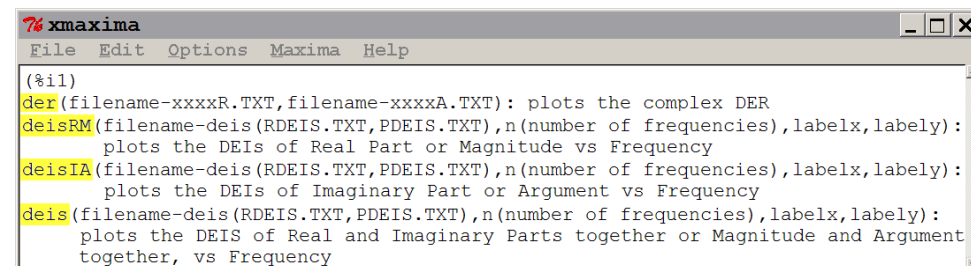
xmaxima

File Edit Options Maxima Help

(%i1)
der(filename-xxxxR.TXT,filename-xxxxA.TXT): plots the complex DER
deisRM(filename-deis(RDEIS.TXT,PDEIS.TXT),n(number of frequencies),labelx,labely):
plots the DEIs of Real Part or Magnitude vs Frequency
deisIA(filename-deis(RDEIS.TXT,PDEIS.TXT),n(number of frequencies),labelx,labely):
plots the DEIs of Imaginary Part or Argument vs Frequency
deis(filename-deis(RDEIS.TXT,PDEIS.TXT),n(number of frequencies),labelx,labely):
plots the DEIS of Real and Imaginary Parts together or Magnitude and Argument together, vs Frequency